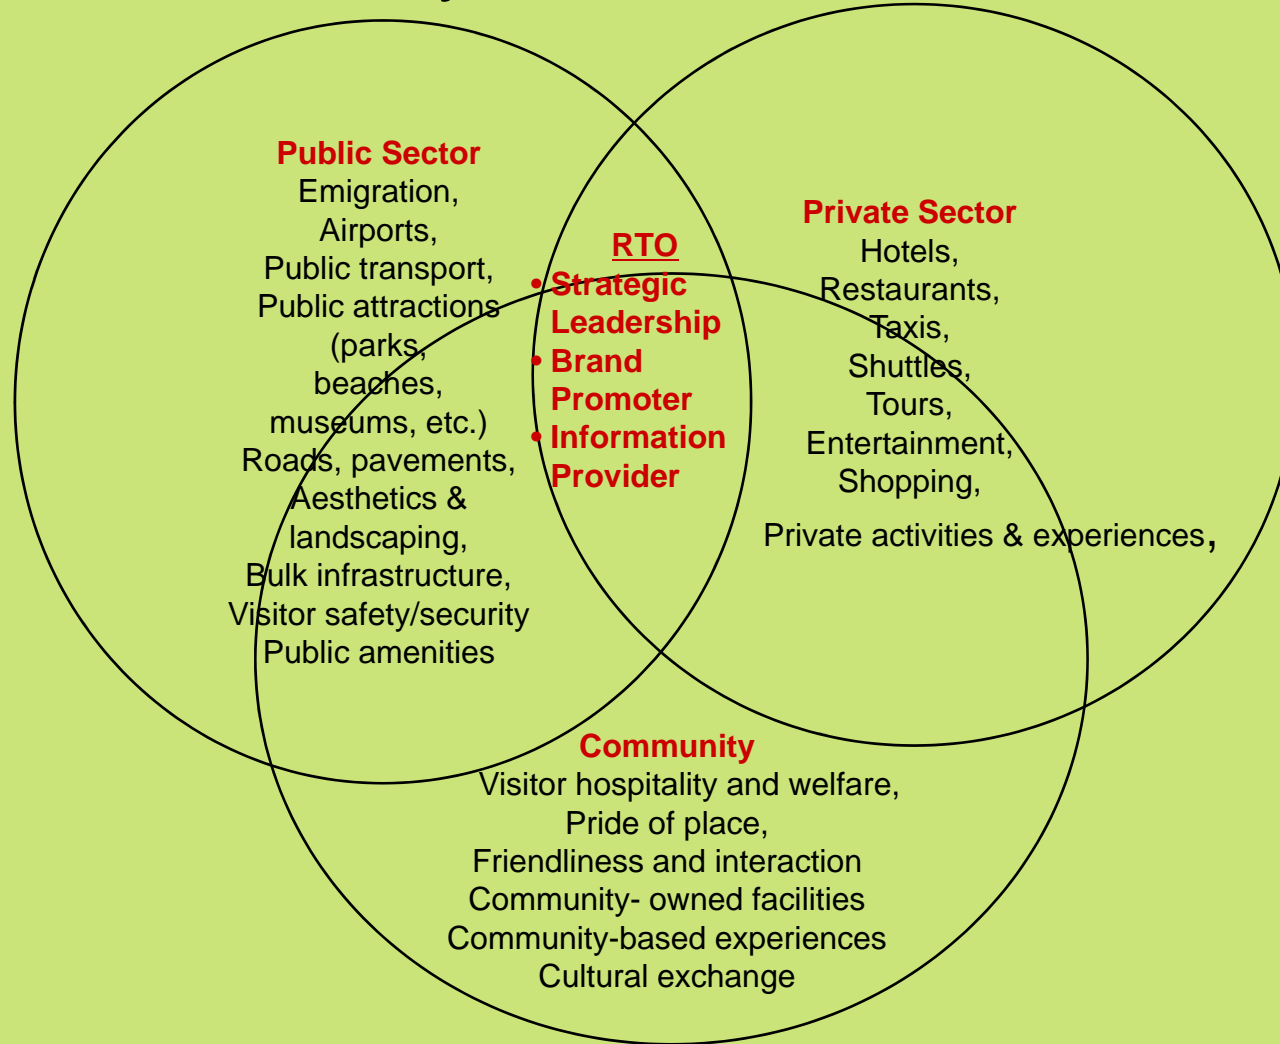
Public Sector
Emigration,
Airports,
Public transport,
Public attractions
(parks,
beaches,
museums, etc.)
Roads, pavements,
Aesthetics &
landscaping,
Bulk infrastructure,
Visitor safety/security
Public amenities

RTO
• Strategic Leadership
• Brand Promoter
• Information Provider

Private Sector
Hotels,
Restaurants,
Taxis,
Shuttles,
Tours,
Entertainment,
Shopping,
Private activities & experiences,

Community
Visitor hospitality and welfare,
Pride of place,
Friendliness and interaction
Community- owned facilities
Community-based experiences
Cultural exchange